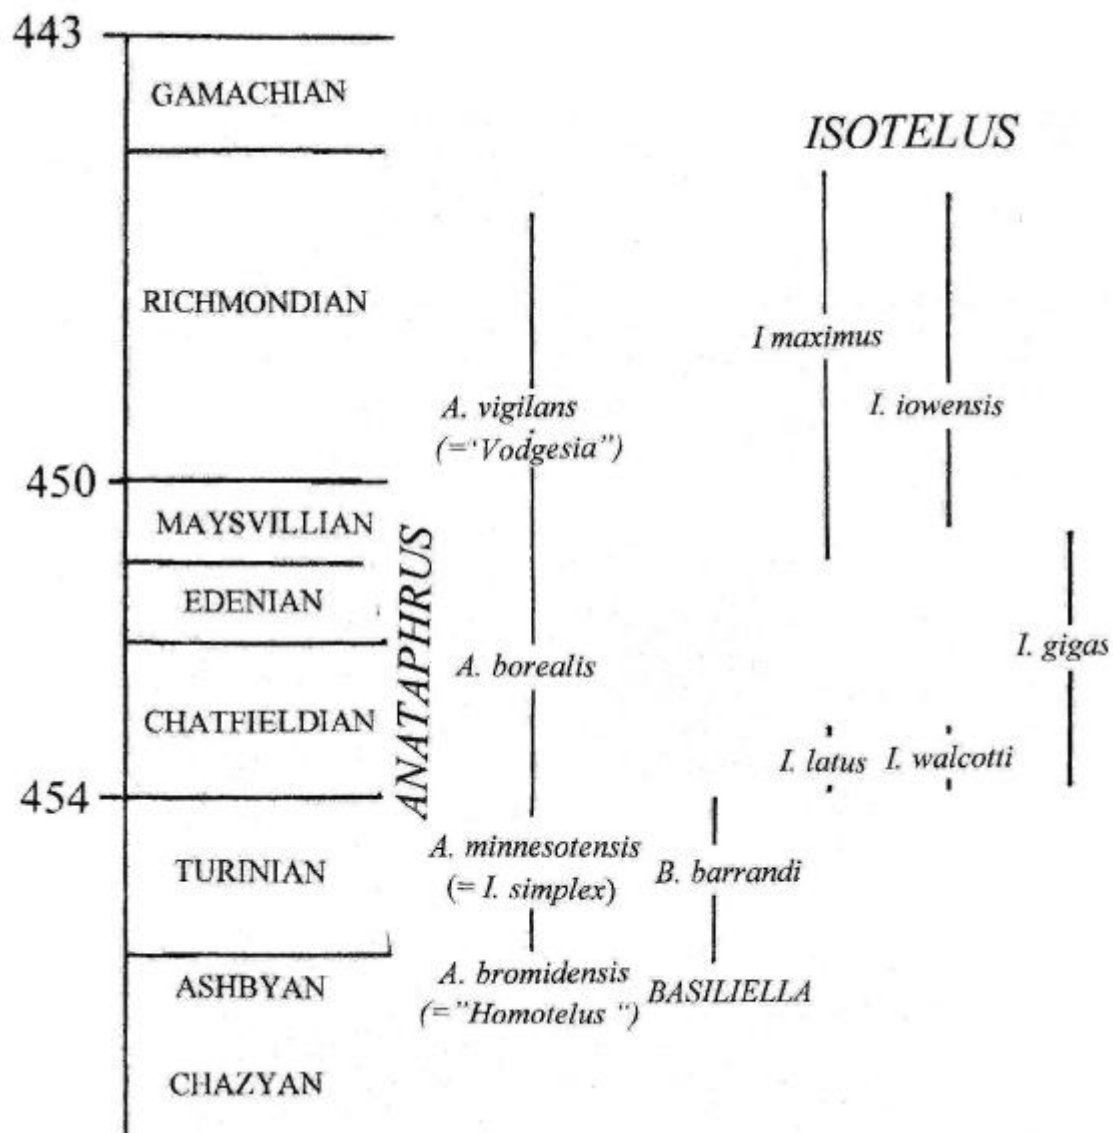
443

GAMACHIAN

ISOTELUS

RICHMONDIAN

I maximus

A. vigilans
(='Vodgesia")

I. iowensis

450

MAYSVILLIAN

ANATAPHRUS

EDENIAN

A. borealis

I. gigas

CHATFIELDIAN

I. latus

I. walcotti

454

A. minnesotensis
(= I. simplex)

TURINIAN

B. barrandi

ASHBYAN

A. bromidensis
(="Homotelus")

BASILIELLA

CHAZYAN